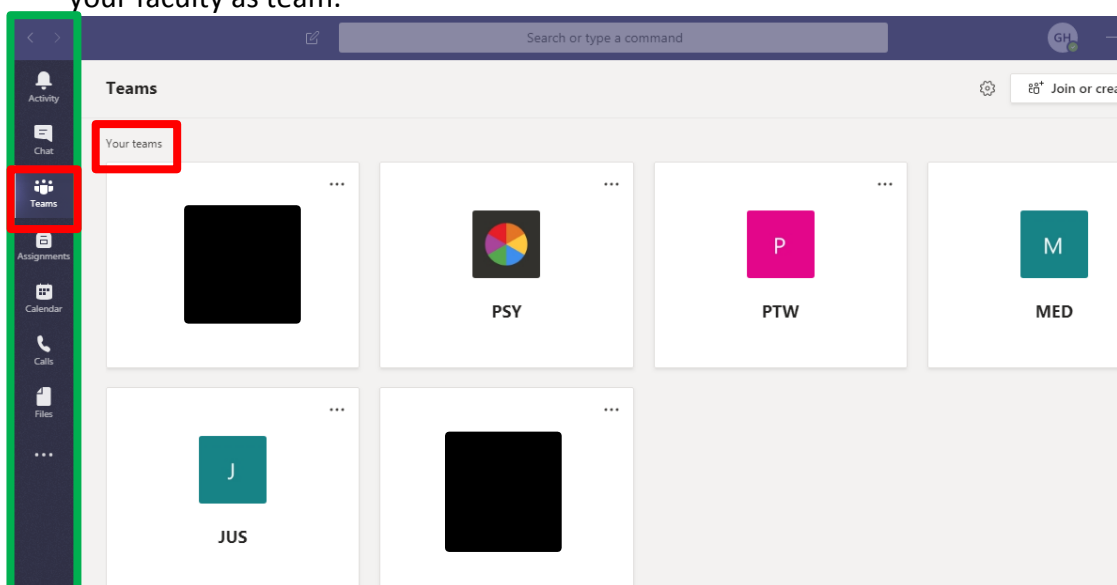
your faculty as team.

Search or type a command

GH

Activity

Chat

Teams

Assignments

Calendar

Calls

Files

...

Teams

Join or crea

Your teams

...

...

PSY

...

P

PTW

...

M

MED

...

J

JUS

...